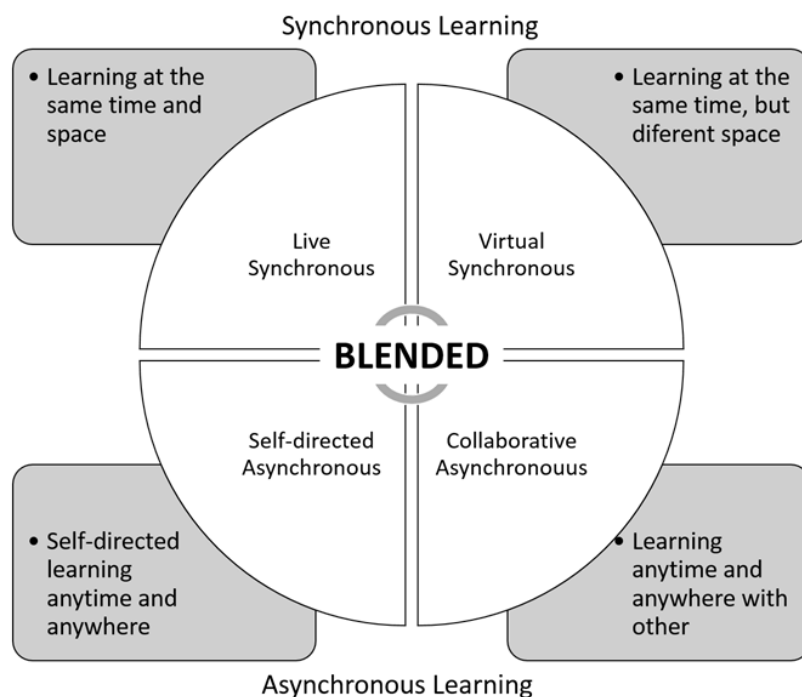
Synchronous Learning

• Learning at the same time and space

• Learning at the same time, but diferent space

Live Synchronous

Virtual Synchronous

BLENDED

Self-directed Asynchronous

Collaborative Asynchronouus

• Self-directed learning anytime and anywhere

• Learning anytime and anywhere with other

Asynchronous Learning